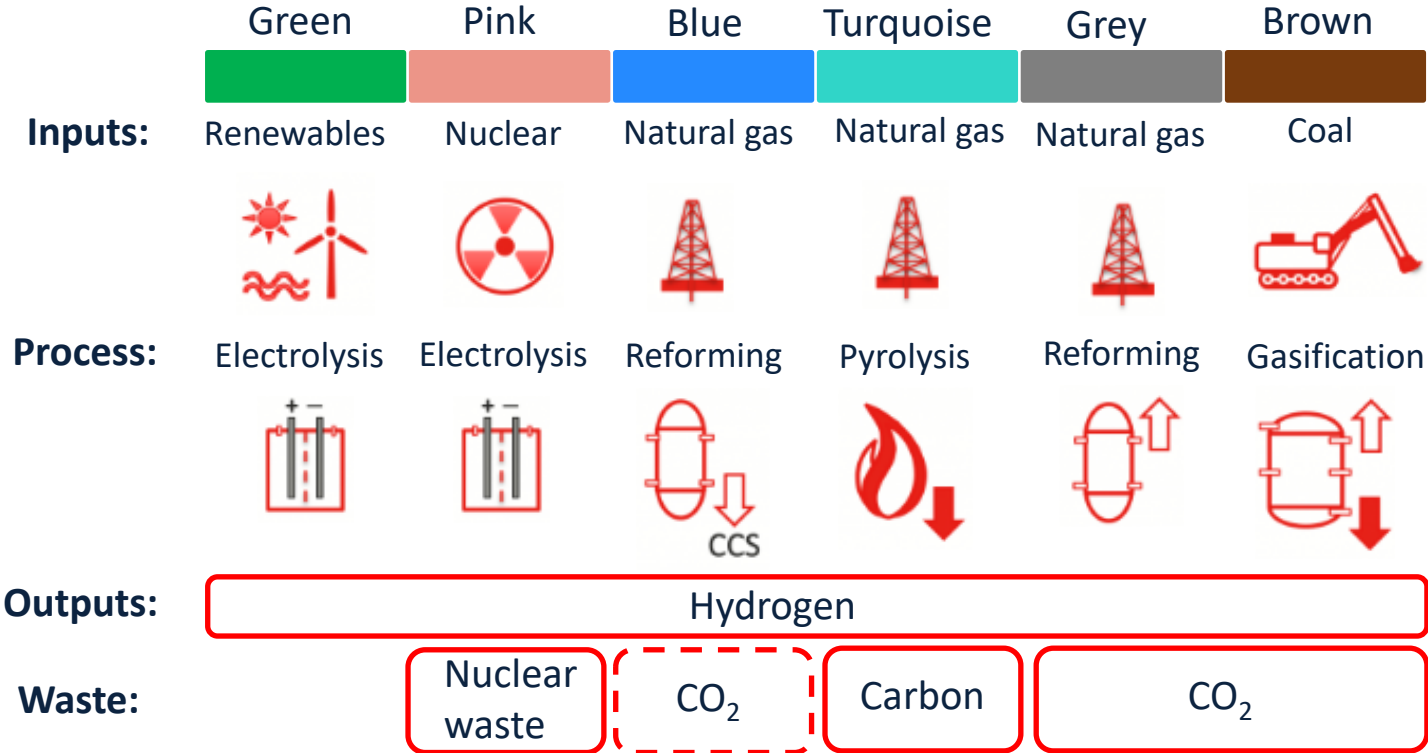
| | Green | Pink | Blue | Turquoise | Grey | Brown |
|---|---|---|---|---|---|---|
| **Inputs:** | Renewables | Nuclear | Natural gas | Natural gas | Natural gas | Coal |
| **Process:** | Electrolysis | Electrolysis | Reforming | Pyrolysis | Reforming | Gasification |

+ −

+ −

CCS

**Outputs:** Hydrogen

**Waste:** Nuclear waste | $CO_2$ | Carbon | $CO_2$